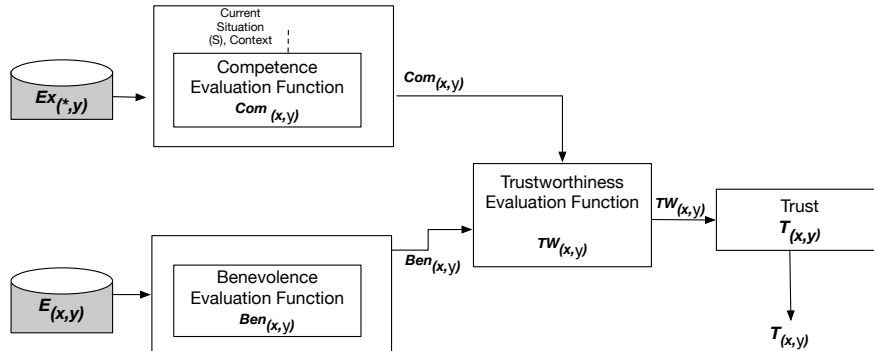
Current Situation (S), Context

Competence Evaluation Function
$Com_{(x,y)}$

$Ex_{(*,y)}$

$Com_{(x,y)}$

Trustworthiness Evaluation Function
$TW_{(x,y)}$

$TW_{(x,y)}$

Trust
$T_{(x,y)}$

$Ben_{(x,y)}$

$E_{(x,y)}$

Benevolence Evaluation Function
$Ben_{(x,y)}$

$T_{(x,y)}$